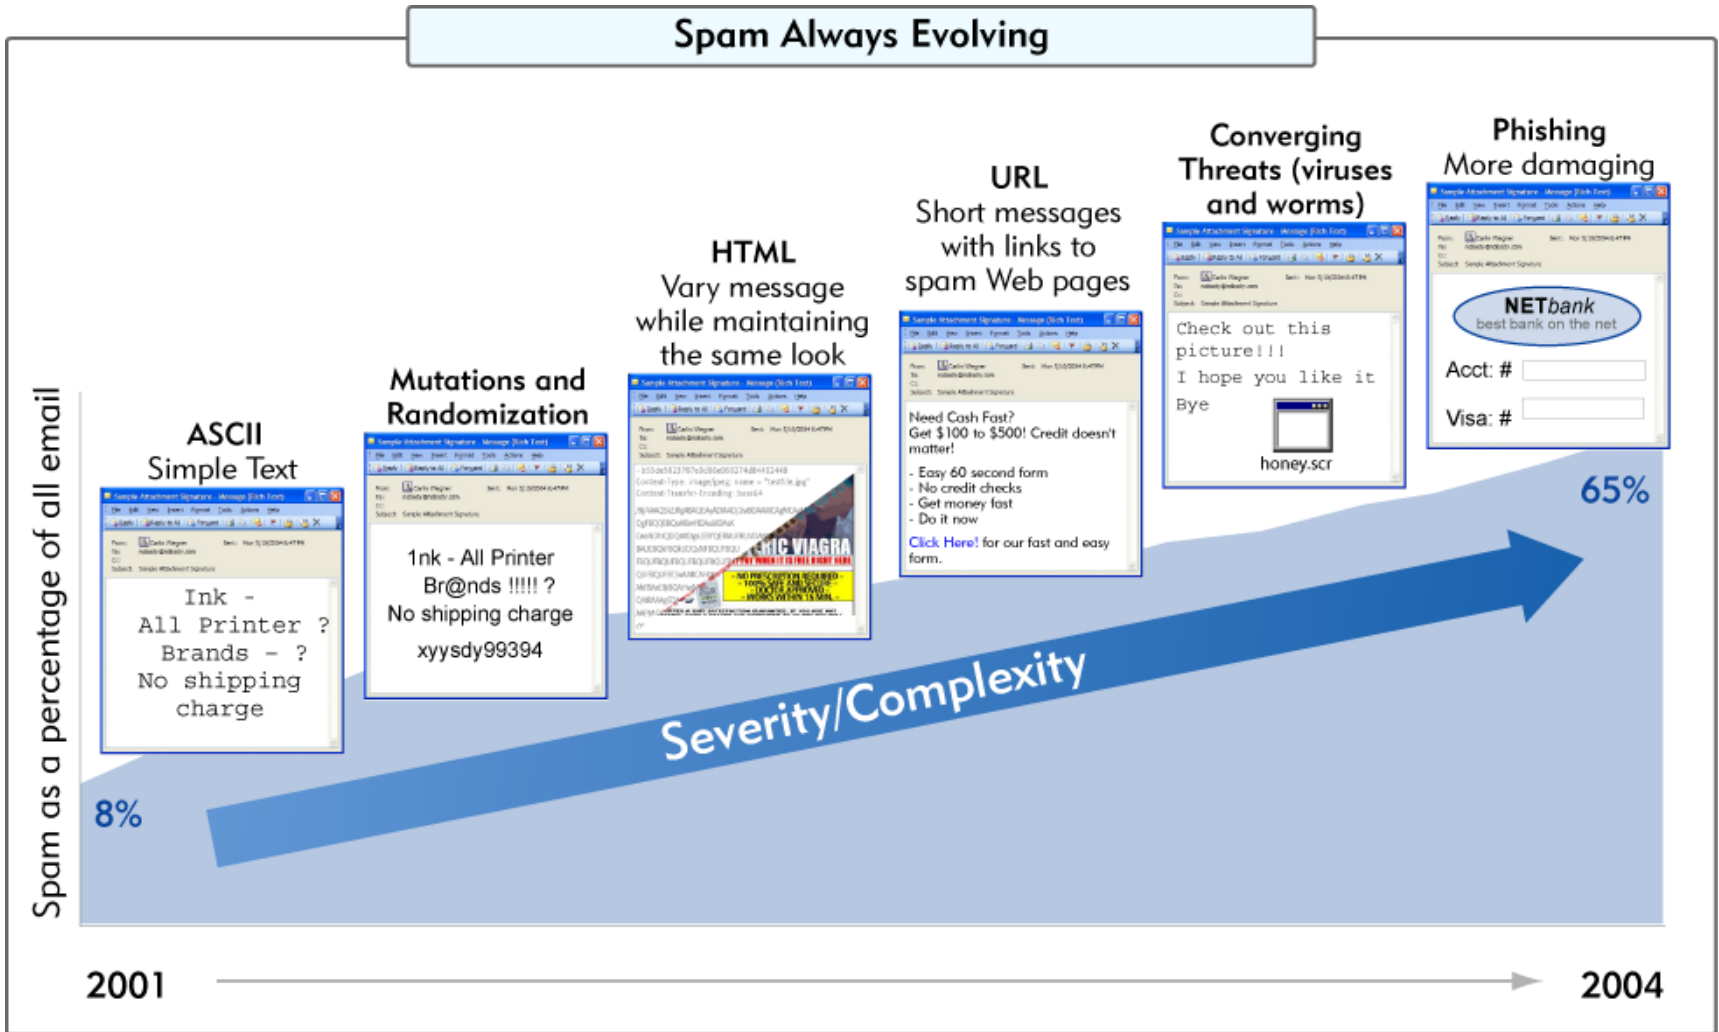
Spam Always Evolving

Spam as a percentage of all email

ASCII
Simple Text

Ink -
All Printer ?
Brands - ?
No shipping
charge

Mutations and
Randomization

1nk - All Printer
Br@nds !!!!! ?
No shipping charge
xyysdy99394

HTML
Vary message
while maintaining
the same look

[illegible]IC VIAGRA

URL
Short messages
with links to
spam Web pages

Need Cash Fast?
Get $100 to $500! Credit doesn't matter!
- Easy 60 second form
- No credit checks
- Get money fast
- Do it now
Click Here! for our fast and easy form.

Converging
Threats (viruses
and worms)

Check out this
picture!!!
I hope you like it
Bye
honey.scr

Phishing
More damaging

NETbank
best bank on the net
Acct: #
Visa: #

8%

65%

Severity/Complexity

2001

2004